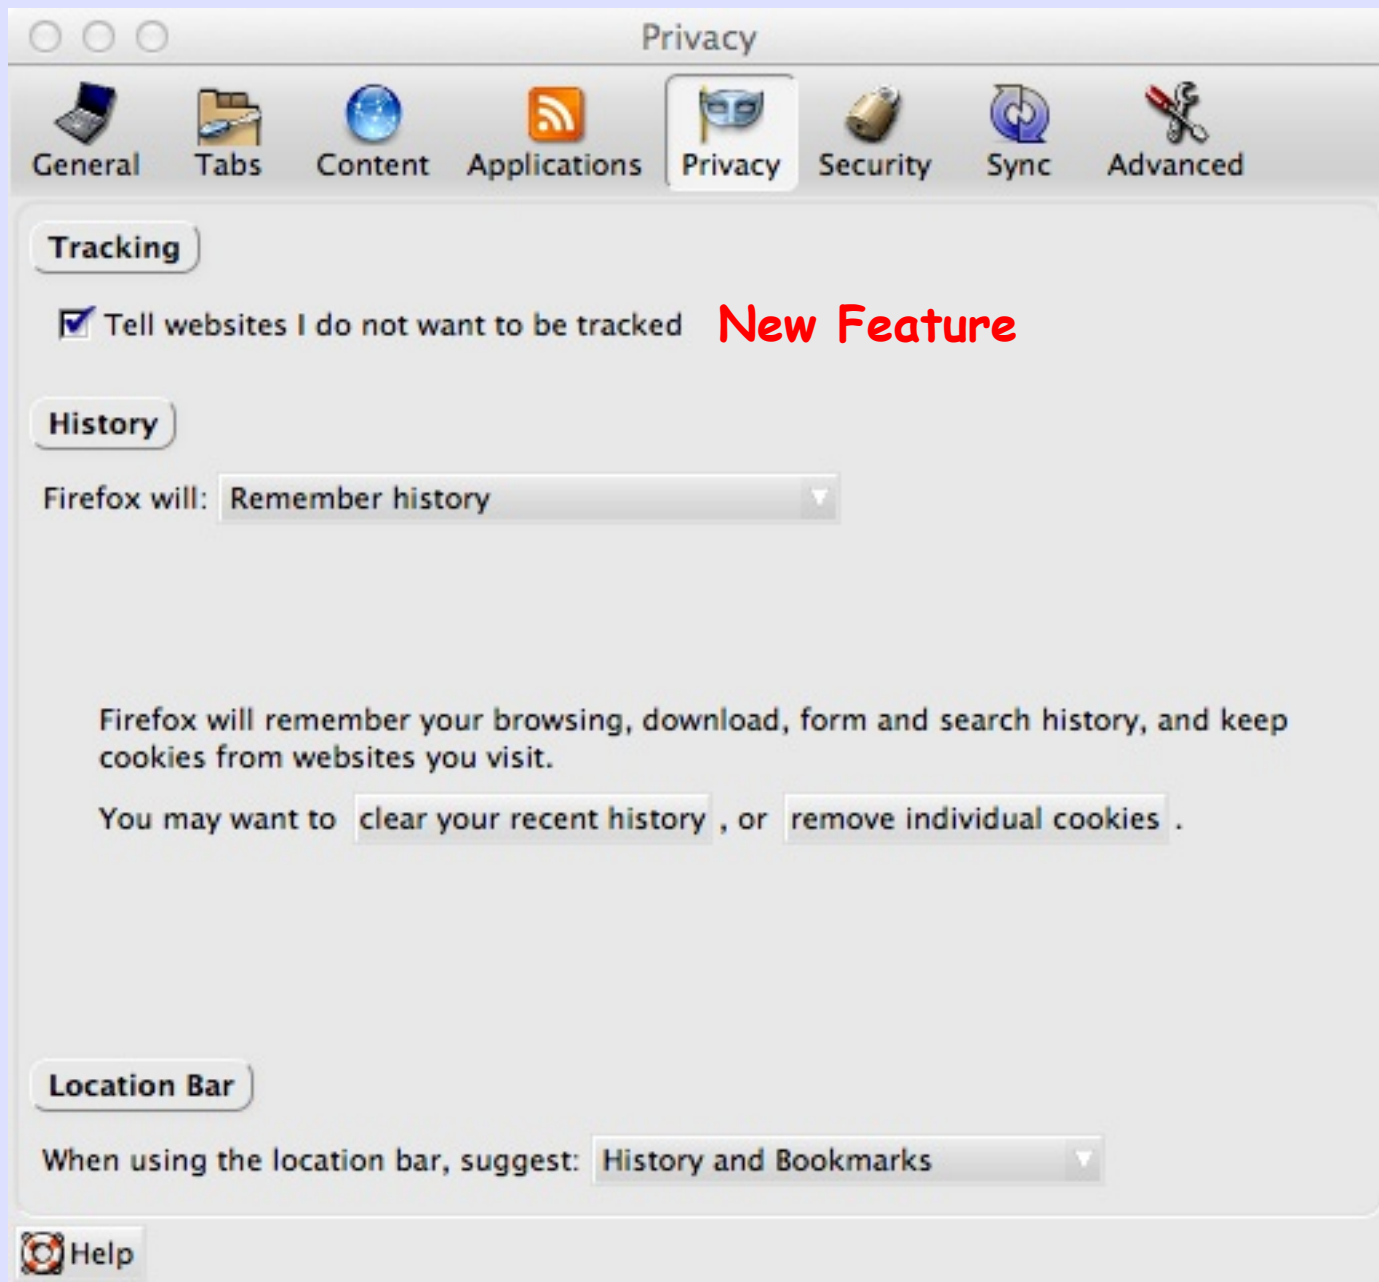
Privacy

General Tabs Content Applications Privacy Security Sync Advanced

Tracking

Tell websites I do not want to be tracked New Feature

History

Firefox will: Remember history

Firefox will remember your browsing, download, form and search history, and keep cookies from websites you visit.

You may want to clear your recent history , or remove individual cookies .

Location Bar

When using the location bar, suggest: History and Bookmarks

Help